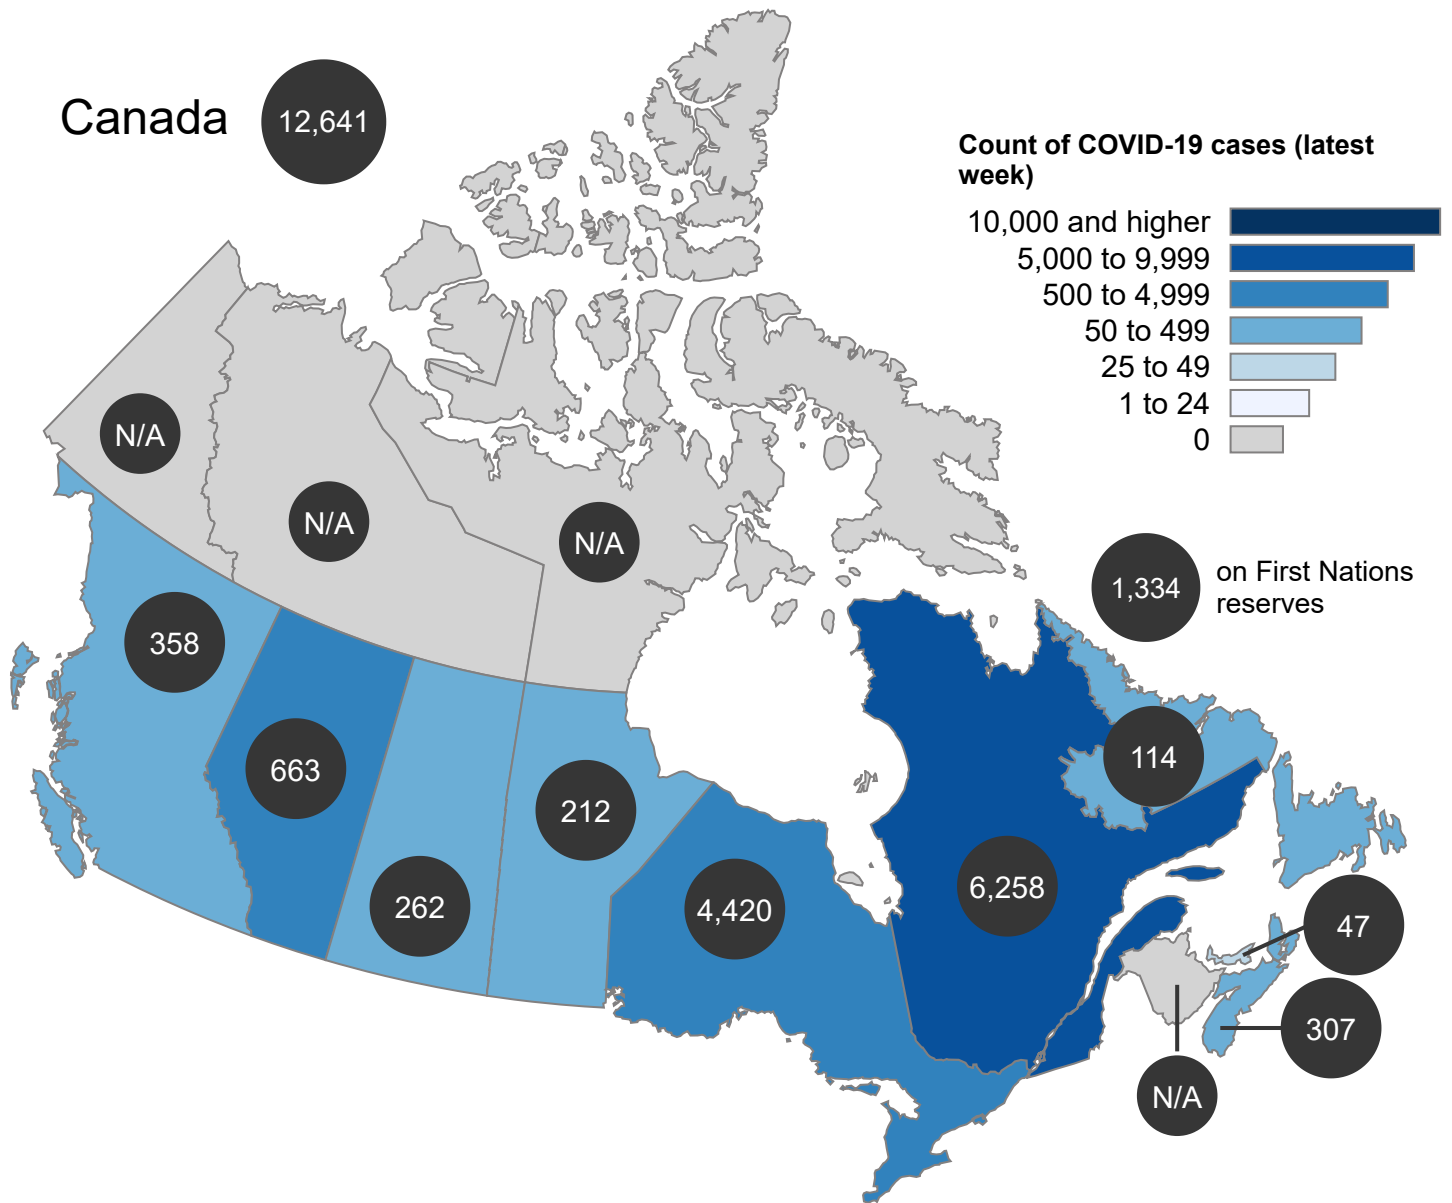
Canada 12,641

Count of COVID-19 cases (latest week)

10,000 and higher
5,000 to 9,999
500 to 4,999
50 to 499
25 to 49
1 to 24
0

1,334 on First Nations reserves

N/A
N/A
N/A
358
663
262
212
4,420
6,258
114
47
307
N/A